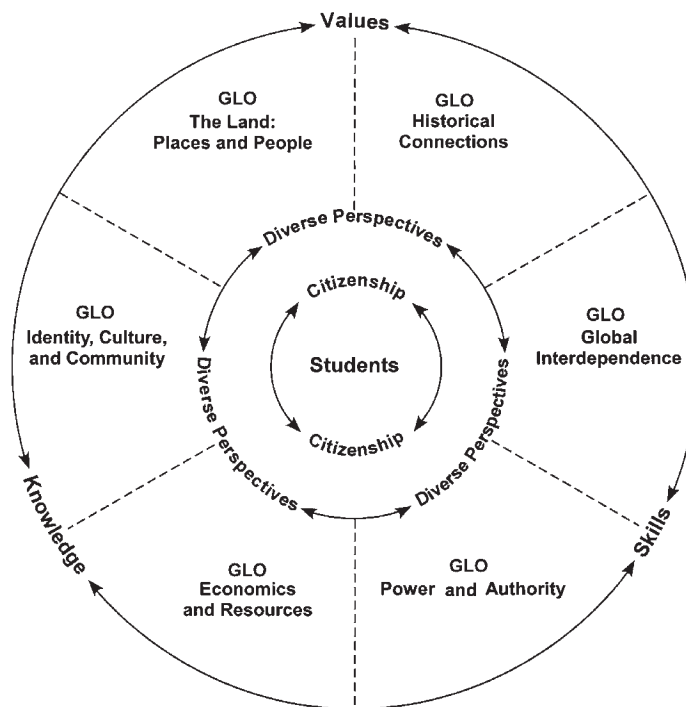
Values

GLO
The Land:
Places and People

GLO
Historical
Connections

GLO
Identity, Culture,
and Community

GLO
Global
Interdependence

Diverse Perspectives

Citizenship

Students

Citizenship

Diverse Perspectives

Diverse Perspectives

Diverse Perspectives

Knowledge

Skills

GLO
Economics
and Resources

GLO
Power and Authority